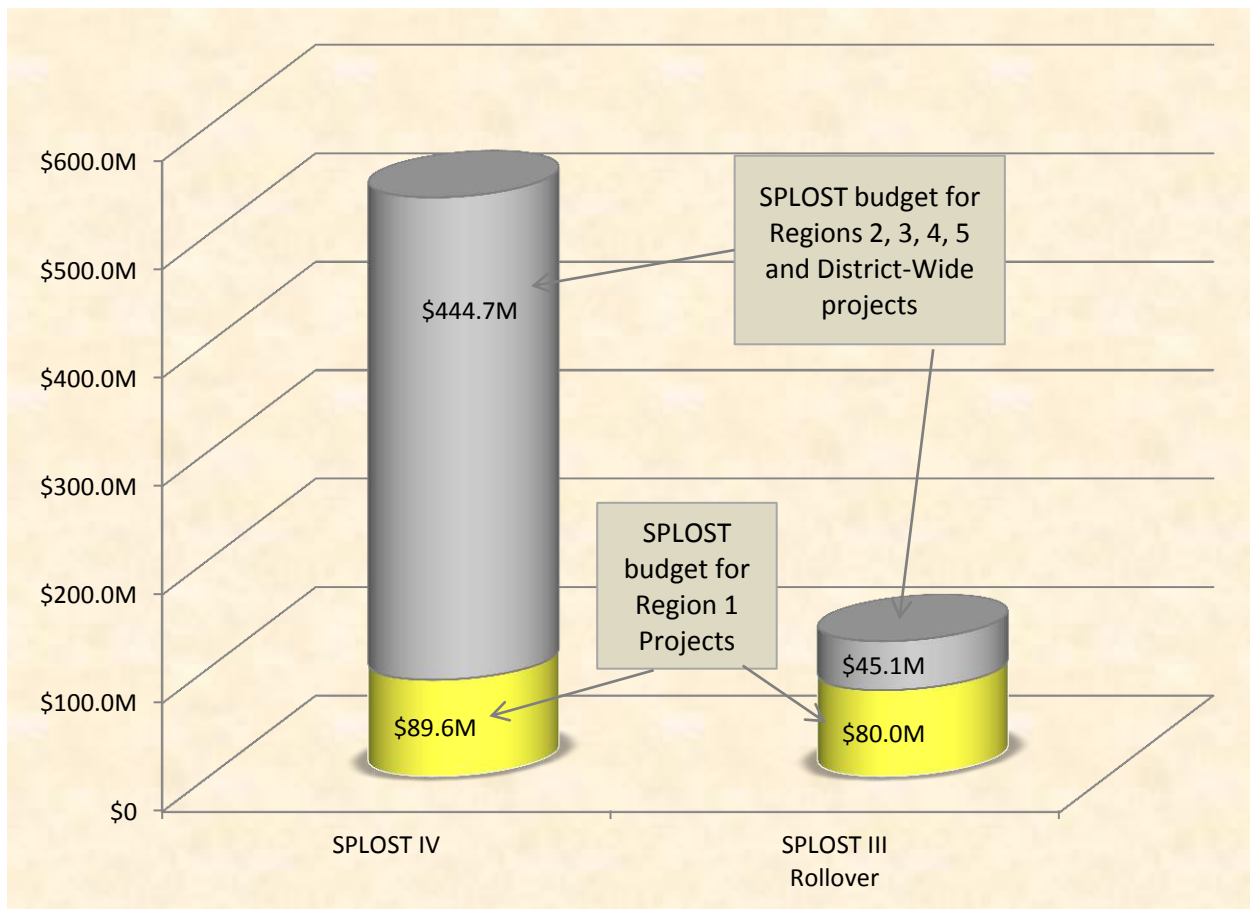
$600.0M
$500.0M
$400.0M
$300.0M
$200.0M
$100.0M
$0

SPLOST budget for Regions 2, 3, 4, 5 and District-Wide projects

$444.7M

SPLOST budget for Region 1 Projects

$45.1M

$89.6M

$80.0M

SPLOST IV

SPLOST III Rollover